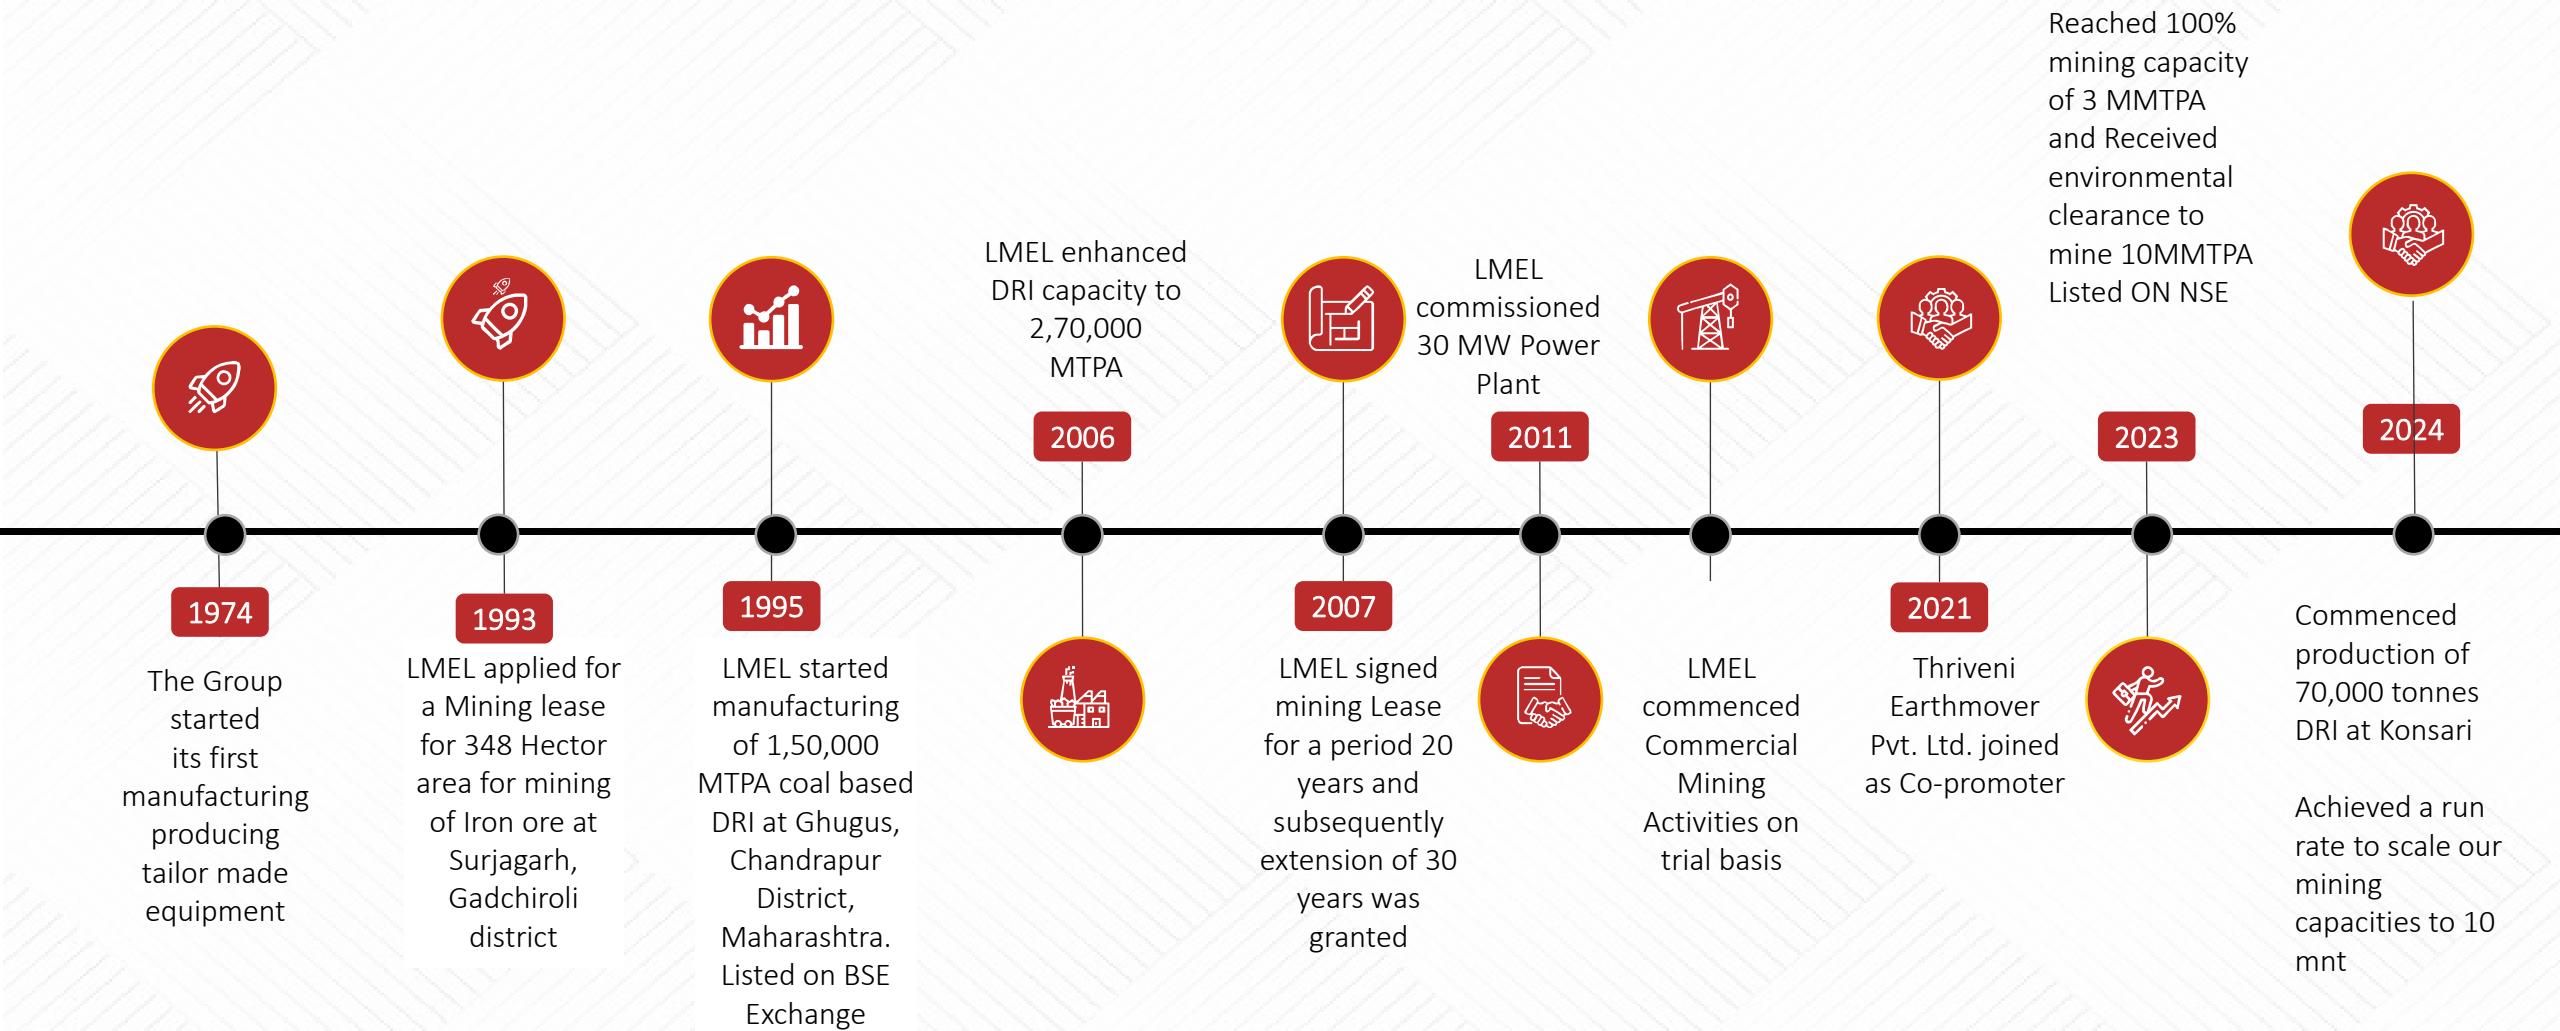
1974

The Group started its first manufacturing producing tailor made equipment

1993

LMEL applied for a Mining lease for 348 Hector area for mining of Iron ore at Surjagarh, Gadchiroli district

1995

LMEL started manufacturing of 1,50,000 MTPA coal based DRI at Ghugus, Chandrapur District, Maharashtra. Listed on BSE Exchange

LMEL enhanced DRI capacity to 2,70,000 MTPA

2006

2007

LMEL signed mining Lease for a period 20 years and subsequently extension of 30 years was granted

LMEL commissioned 30 MW Power Plant

2011

LMEL commenced Commercial Mining Activities on trial basis

2021

Thriveni Earthmover Pvt. Ltd. joined as Co-promoter

Reached 100% mining capacity of 3 MMTPA and Received environmental clearance to mine 10MMTPA Listed ON NSE

2023

2024

Commenced production of 70,000 tonnes DRI at Konsari

Achieved a run rate to scale our mining capacities to 10 mnt